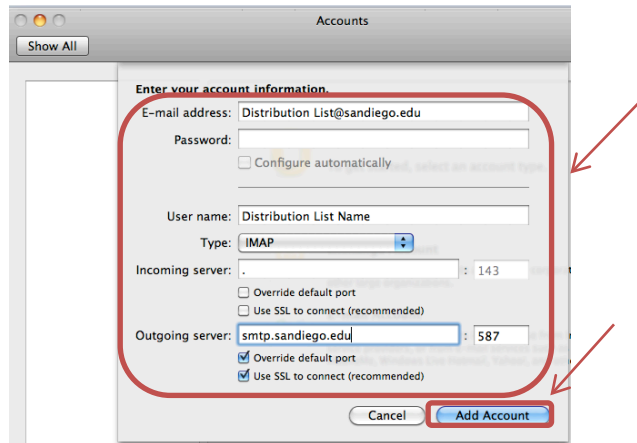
Accounts

Show All

Enter your account information.

E-mail address: Distribution List@sandiego.edu

Password:

Configure automatically

User name: Distribution List Name

Type: IMAP

Incoming server: . : 143

Override default port

Use SSL to connect (recommended)

Outgoing server: smtp.sandiego.edu : 587

Override default port

Use SSL to connect (recommended)

Cancel

Add Account